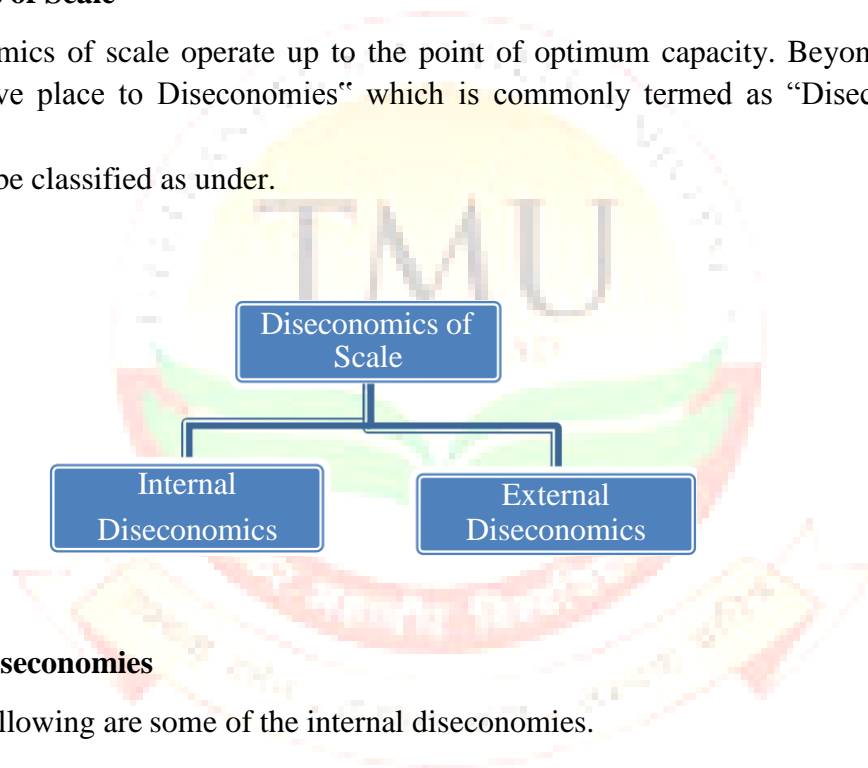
of Scale

mics of scale operate up to the point of optimum capacity. Beyon ve place to Diseconomies‟ which is commonly termed as “Disec

be classified as under.

TMU

Diseconomics of Scale

Internal Diseconomics

External Diseconomics

seconomies

llowing are some of the internal diseconomies.